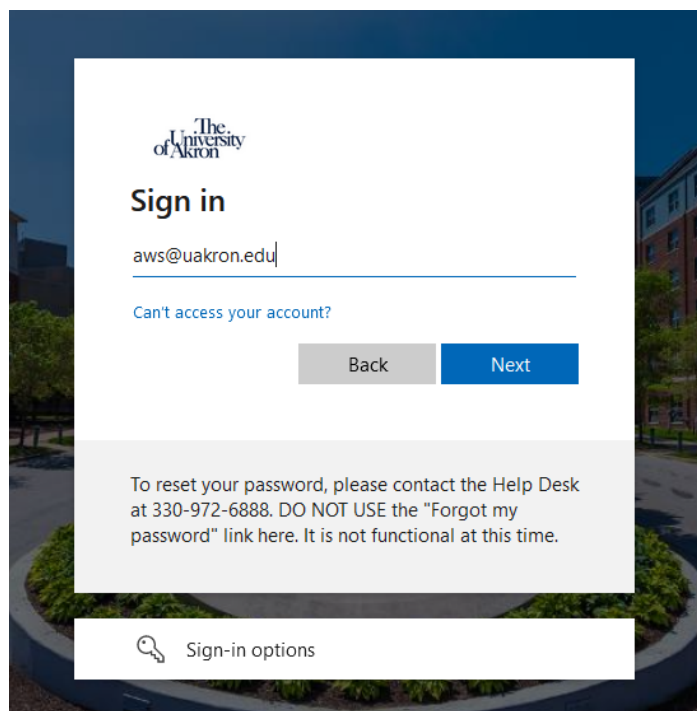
The University of Akron

Sign in

aws@uakron.edu

Can't access your account?

Back

Next

To reset your password, please contact the Help Desk at 330-972-6888. DO NOT USE the "Forgot my password" link here. It is not functional at this time.

Sign-in options